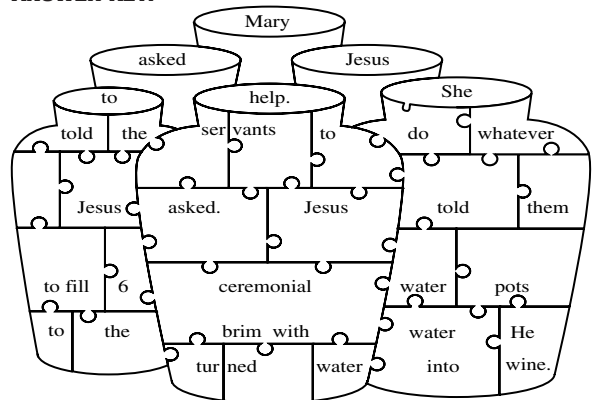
ANSWER KEY

Mary

asked

Jesus

to

help.

She

told

the

ser vants

to

do

whatever

Jesus

asked.

Jesus

told

them

to fill

6

ceremonial

water

pots

to

the

brim with

water

He

tur ned

water

into

wine.